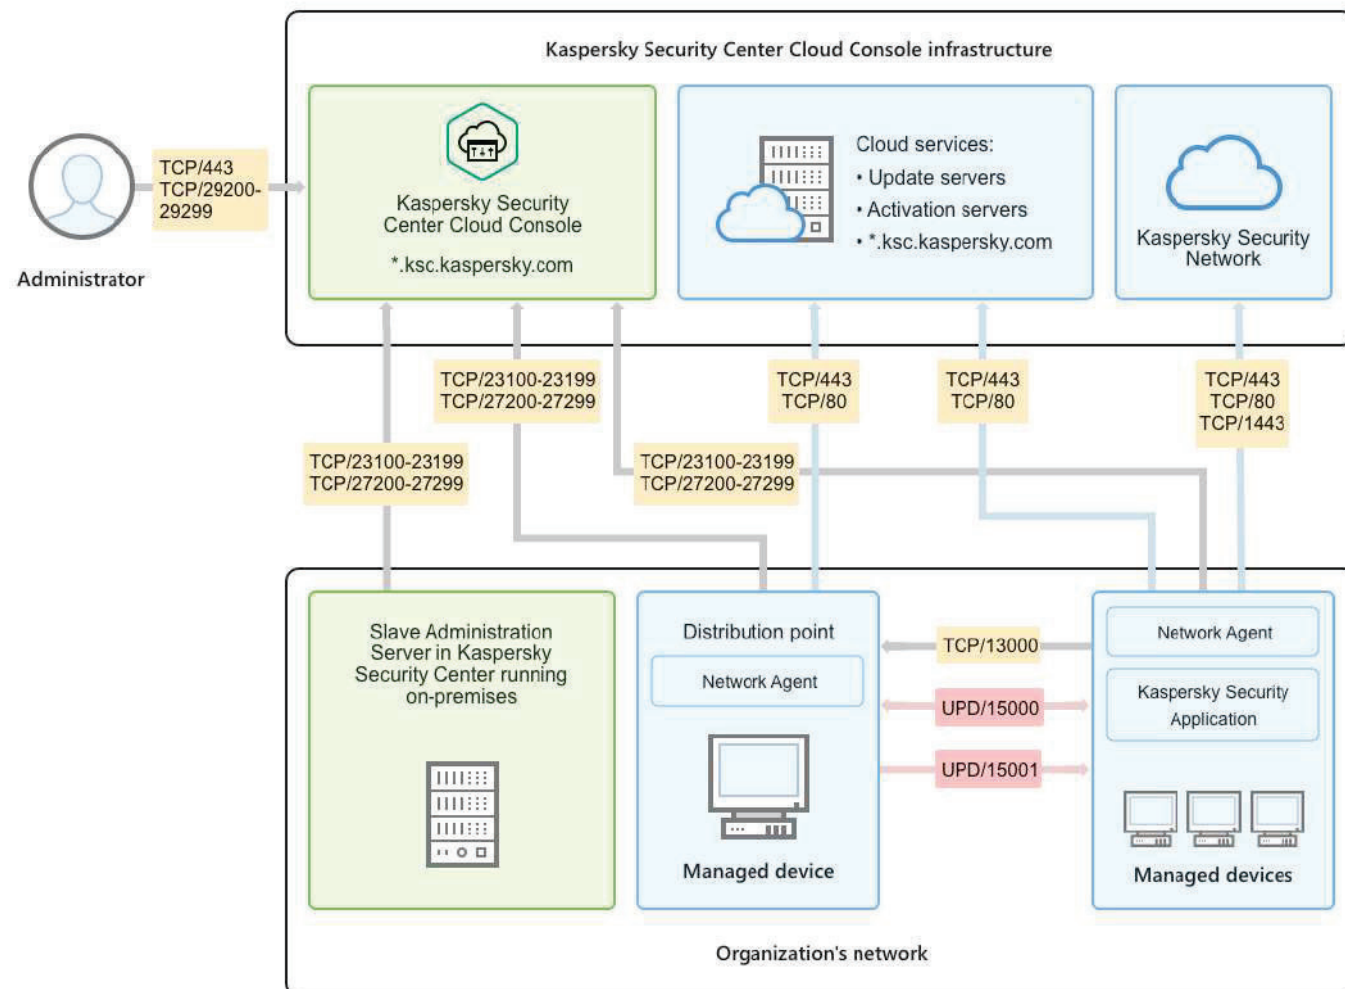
Kaspersky Security Center Cloud Console infrastructure

Administrator

TCP/443
TCP/29200-29299

Kaspersky Security Center Cloud Console
*.ksc.kaspersky.com

Cloud services:
• Update servers
• Activation servers
• *.ksc.kaspersky.com

Kaspersky Security Network

TCP/23100-23199
TCP/27200-27299

TCP/443
TCP/80

TCP/443
TCP/80

TCP/443
TCP/80
TCP/1443

TCP/23100-23199
TCP/27200-27299

TCP/23100-23199
TCP/27200-27299

Slave Administration Server in Kaspersky Security Center running on-premises

Distribution point

Network Agent

Managed device

TCP/13000

UPD/15000

UPD/15001

Network Agent

Kaspersky Security Application

Managed devices

Organization's network